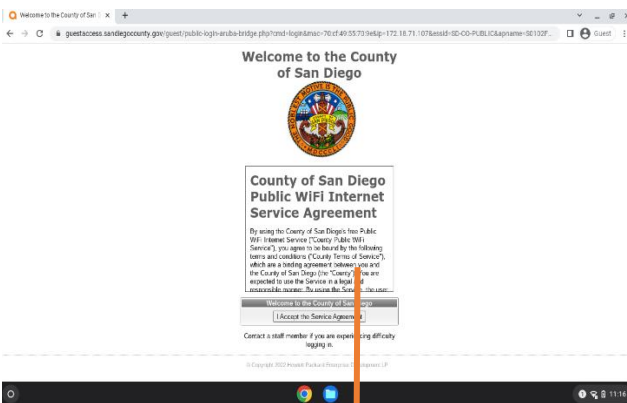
Welcome to the County of San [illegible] ×

guestaccess.sandiegocounty.gov/guest/public-login-aruba-bridge.php?cmd=login&mac=70:cf:49:55:73:9e&ip=172.18.71.107&essid=SD-CO-PUBLIC&apname=SE102F...

Guest

Welcome to the County of San Diego

County of San Diego Public WiFi Internet Service Agreement

By using the County of San Diego's free Public WiFi Internet Service ("County Public WiFi Service"), you agree to be bound by the following terms and conditions ("County Terms of Service"), which are a binding agreement between you and the County of San Diego (the "County"). You are expected to use the Service in a legal and responsible manner. By using the Service, the user

Welcome to the County of San Diego

I Accept the Service Agreement

Contact a staff member if you are experiencing difficulty logging in.

© Copyright 2022 Hewlett Packard Enterprise Development LP

11:16